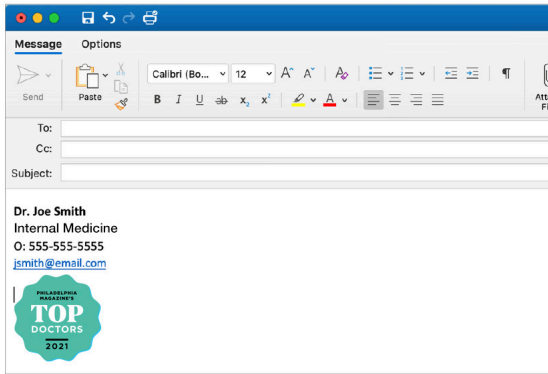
Message Options

Send Paste Calibri (Bo... 12 A A B I U ab $x_2$ $x^2$ A ¶ Att Fi

To:
Cc:
Subject:

Dr. Joe Smith
Internal Medicine
O: 555-555-5555
jsmith@email.com

PHILADELPHIA MAGAZINE'S
TOP
DOCTORS
2021